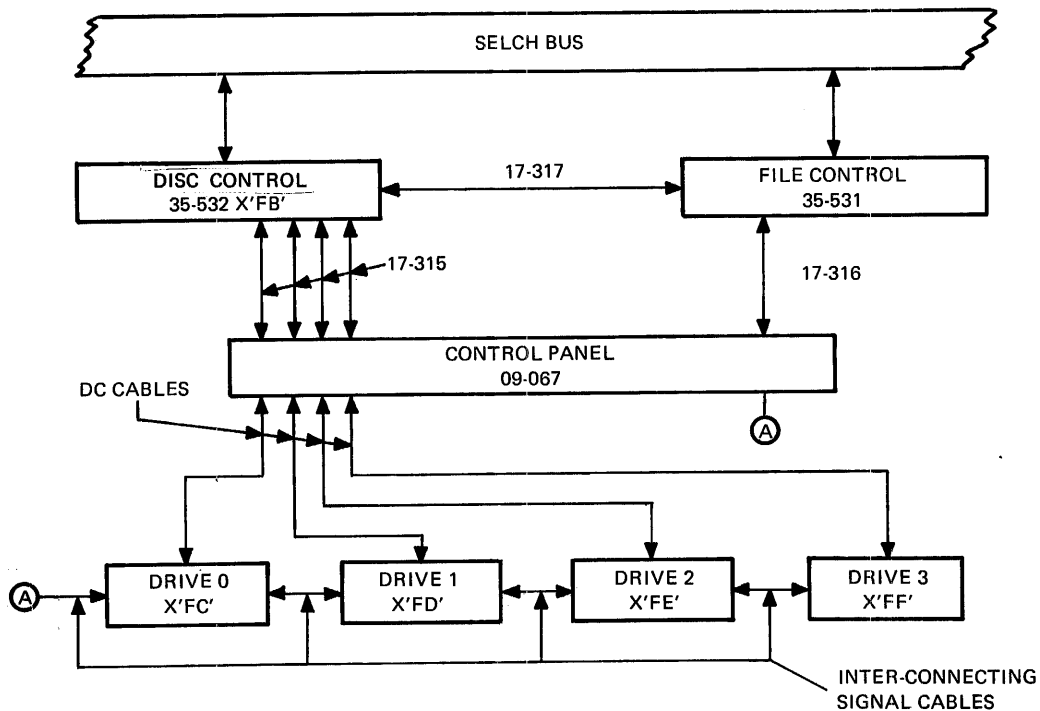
SELCH BUS

DISC CONTROL
35-532 X'FB'

17-317

FILE CONTROL
35-531

17-315

17-316

CONTROL PANEL
09-067

DC CABLES

A

A

DRIVE 0
X'FC'

DRIVE 1
X'FD'

DRIVE 2
X'FE'

DRIVE 3
X'FF'

INTER-CONNECTING
SIGNAL CABLES